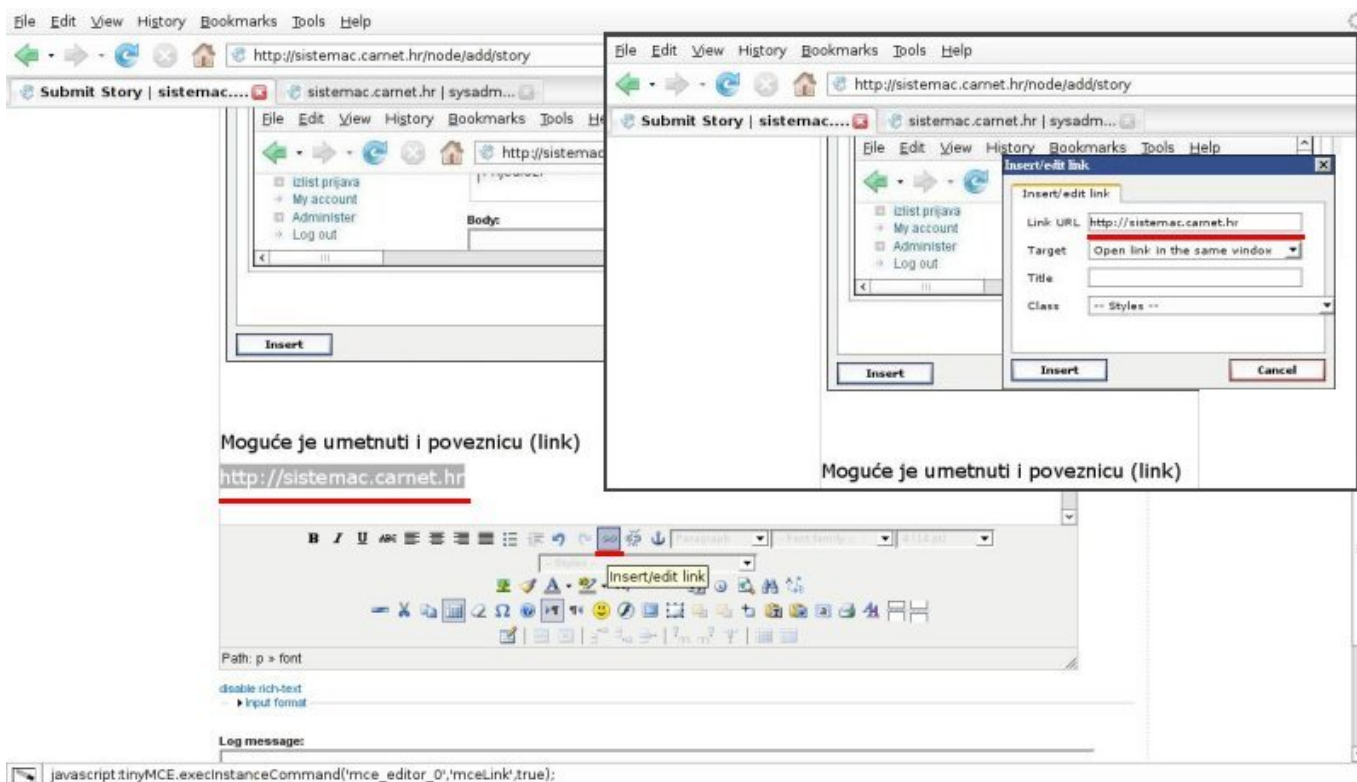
File Edit View History Bookmarks Tools Help

http://sistemac.carnet.hr/node/add/story

Submit Story | sistemac.... sistemac.carnet.hr | sysadm...

File Edit View History Bookmarks Tools He

http://sistemac

Izlist prijava
My account
Administer
Log out

Body:

Insert

Moguće je umetnuti i poveznicu (link)

http://sistemac.carnet.hr

B I U ABC

Paragraph Font family 4 (14 pt)

-- Styles --

Insert/edit link

Path: p » font

disable rich-text
Input format

Log message:

File Edit View History Bookmarks Tools Help

http://sistemac.carnet.hr/node/add/story

Submit Story | sistemac.... sistemac.carnet.hr | sysadm...

File Edit View History Bookmarks Tools Help

Izlist prijava
My account
Administer
Log out

Insert/edit link

Insert/edit link

Link URL http://sistemac.carnet.hr

Target Open link in the same window

Title

Class -- Styles --

Insert Cancel

Insert

Moguće je umetnuti i poveznicu (link)

javascript:tinyMCE.execInstanceCommand('mce_editor_0','mceLink',true);